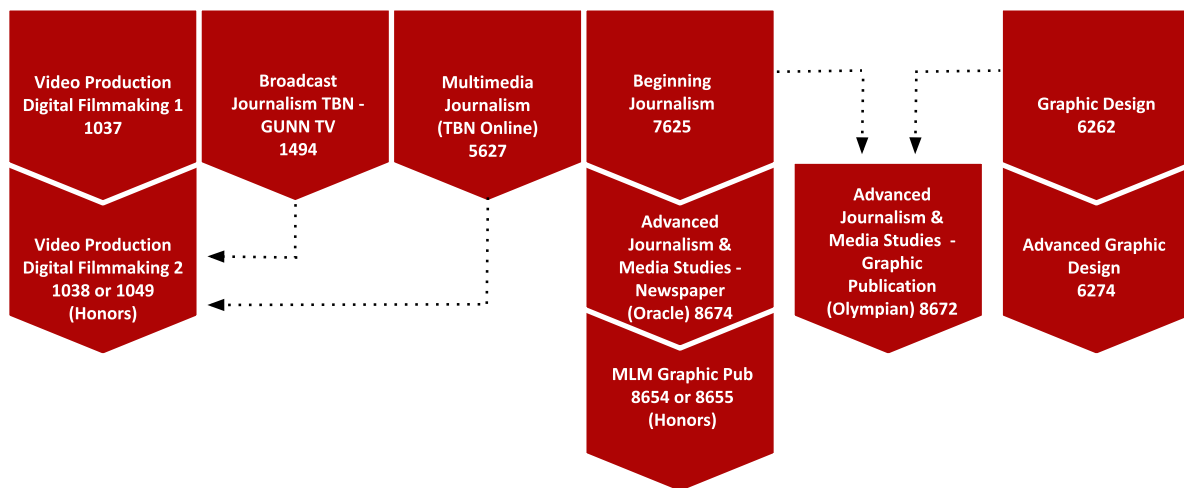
Video Production Digital Filmmaking 1 1037

Video Production Digital Filmmaking 2 1038 or 1049 (Honors)

Broadcast Journalism TBN - GUNN TV 1494

Multimedia Journalism (TBN Online) 5627

Beginning Journalism 7625

Advanced Journalism & Media Studies - Newspaper (Oracle) 8674

MLM Graphic Pub 8654 or 8655 (Honors)

Advanced Journalism & Media Studies - Graphic Publication (Olympian) 8672

Graphic Design 6262

Advanced Graphic Design 6274